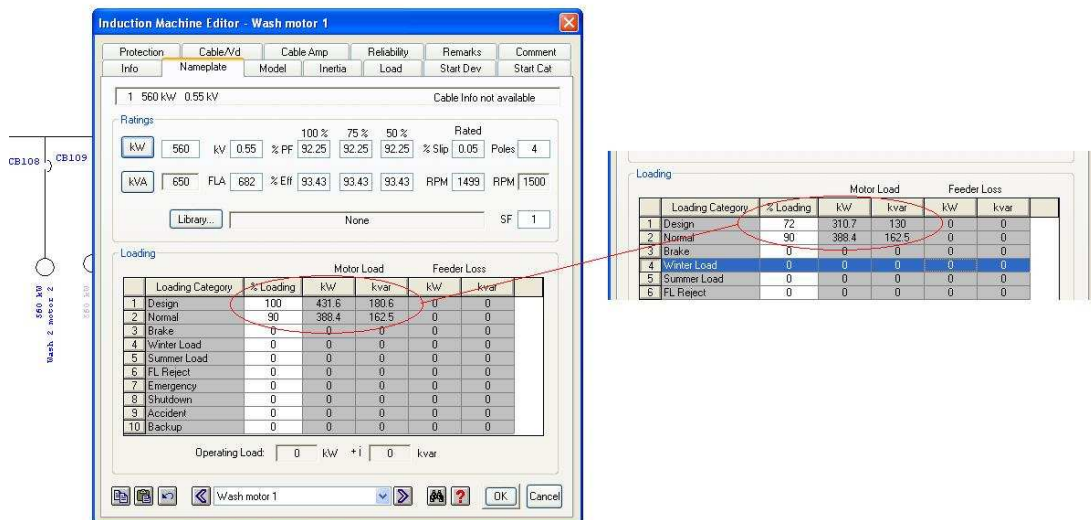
CB108
CB109
560 kW
Wash 2 motor 2

Induction Machine Editor - Wash motor 1

Protection | Cable/Vd | Cable Amp | Reliability | Remarks | Comment
Info | Nameplate | Model | Inertia | Load | Start Dev | Start Cat

1 560 kW 0.55 kV
Cable Info not available

Ratings
kW 560 kV 0.55 % PF 100 % 92.25 75 % 92.25 50 % 92.25 % Slip 0.05 Rated Poles 4
kVA 650 FLA 682 % Eff 93.43 93.43 93.43 RPM 1499 RPM 1500
Library... None SF 1

Loading

| | Loading Category | % Loading | Motor Load kW | Motor Load kvar | Feeder Loss kW | Feeder Loss kvar |
|---|---|---|---|---|---|---|
| 1 | Design | 100 | 431.6 | 180.6 | 0 | 0 |
| 2 | Normal | 90 | 388.4 | 162.5 | 0 | 0 |
| 3 | Brake | 0 | 0 | 0 | 0 | 0 |
| 4 | Winter Load | 0 | 0 | 0 | 0 | 0 |
| 5 | Summer Load | 0 | 0 | 0 | 0 | 0 |
| 6 | FL Reject | 0 | 0 | 0 | 0 | 0 |
| 7 | Emergency | 0 | 0 | 0 | 0 | 0 |
| 8 | Shutdown | 0 | 0 | 0 | 0 | 0 |
| 9 | Accident | 0 | 0 | 0 | 0 | 0 |
| 10 | Backup | 0 | 0 | 0 | 0 | 0 |

Operating Load: 0 kW +j 0 kvar

Wash motor 1
OK Cancel

Loading

| | Loading Category | % Loading | Motor Load kW | Motor Load kvar | Feeder Loss kW | Feeder Loss kvar |
|---|---|---|---|---|---|---|
| 1 | Design | 72 | 310.7 | 130 | 0 | 0 |
| 2 | Normal | 90 | 388.4 | 162.5 | 0 | 0 |
| 3 | Brake | 0 | 0 | 0 | 0 | 0 |
| 4 | Winter Load | 0 | 0 | 0 | 0 | 0 |
| 5 | Summer Load | 0 | 0 | 0 | 0 | 0 |
| 6 | FL Reject | 0 | 0 | 0 | 0 | 0 |